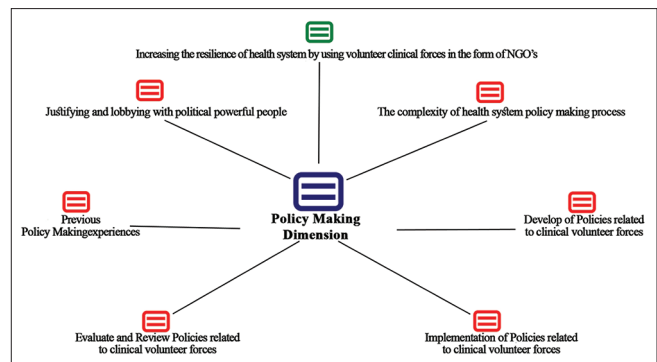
Increasing the resilience of health system by using volunteer clinical forces in the form of NGO's

Justifying and lobbying with political powerful people

The complexity of health system policy making process

Policy Making Dimension

Previous Policy Makingexperiences

Develop of Policies related to clinical volunteer forces

Evaluate and Review Policies related to clinical volunteer forces

Implementation of Policies related to clinical volunteer forces